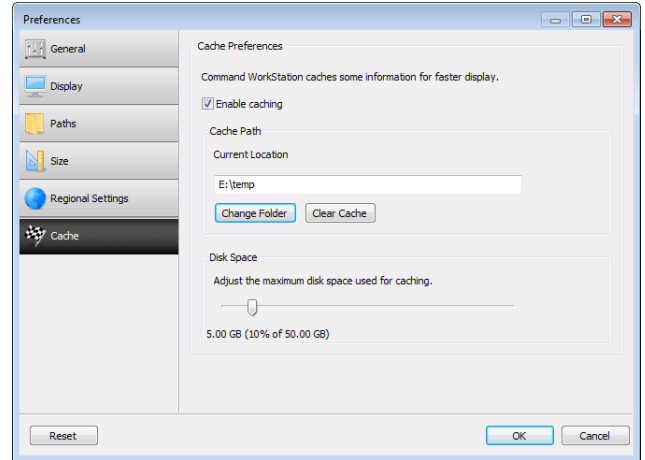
Preferences

General

Display

Paths

Size

Regional Settings

Cache

Cache Preferences

Command WorkStation caches some information for faster display.

Enable caching

Cache Path

Current Location

E:\temp

Change Folder

Clear Cache

Disk Space

Adjust the maximum disk space used for caching.

5.00 GB (10% of 50.00 GB)

Reset

OK

Cancel